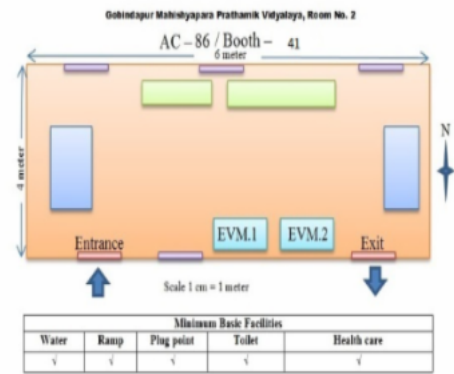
Gobindapur Mahishyapara Prathamik Vidyalaya, Room No. 2

AC – 86 / Booth – 41

6 meter

4 meter

N

EVM.1

EVM.2

Entrance

Exit

Scale 1 cm = 1 meter

| Minimum Basic Facilities | | | | |
|---|---|---|---|---|
| Water | Ramp | Plug point | Toilet | Health care |
| √ | √ | √ | √ | √ |